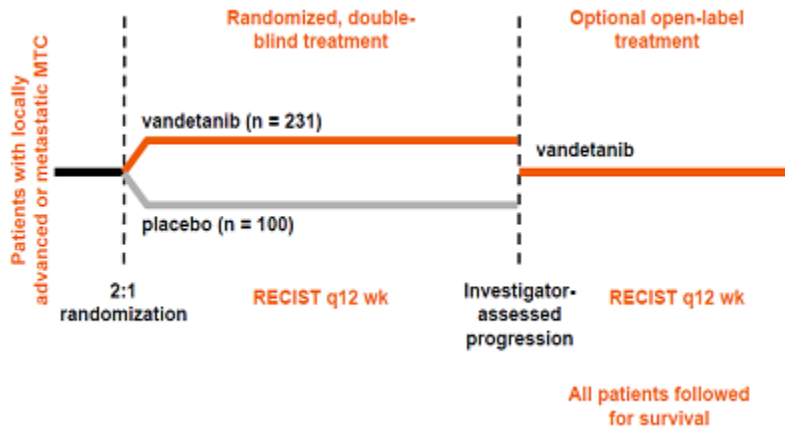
Patients with locally advanced or metastatic MTC

Randomized, double-blind treatment

Optional open-label treatment

vandetanib (n = 231)

vandetanib

placebo (n = 100)

2:1 randomization

RECIST q12 wk

Investigator-assessed progression

RECIST q12 wk

All patients followed for survival